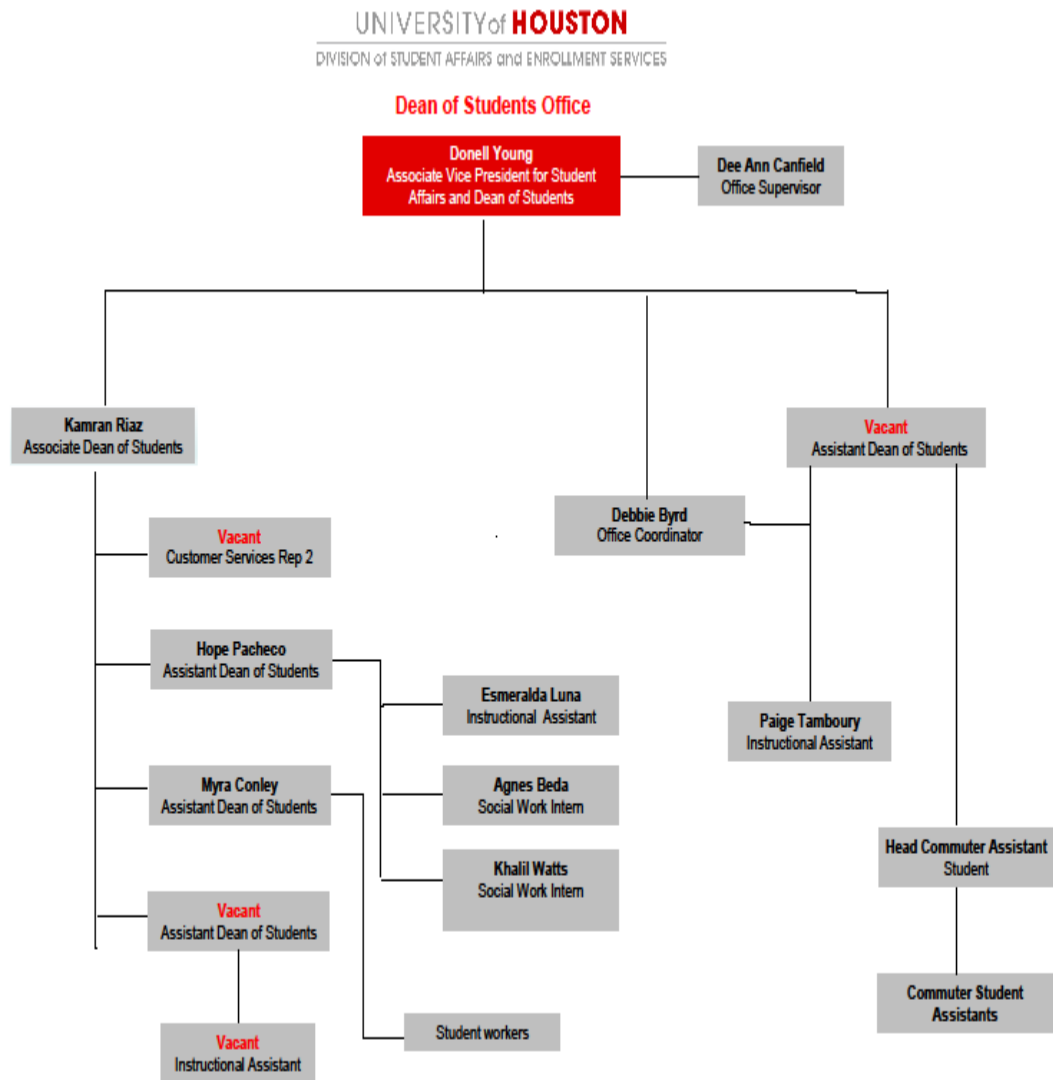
UNIVERSITY of HOUSTON
DIVISION of STUDENT AFFAIRS and ENROLLMENT SERVICES

Dean of Students Office

Donell Young
Associate Vice President for Student Affairs and Dean of Students

Dee Ann Canfield
Office Supervisor

Kamran Riaz
Associate Dean of Students

Debbie Byrd
Office Coordinator

Vacant
Assistant Dean of Students

Vacant
Customer Services Rep 2

Hope Pacheco
Assistant Dean of Students

Esmeralda Luna
Instructional Assistant

Paige Tamboury
Instructional Assistant

Myra Conley
Assistant Dean of Students

Agnes Beda
Social Work Intern

Khalil Watts
Social Work Intern

Head Commuter Assistant
Student

Vacant
Assistant Dean of Students

Vacant
Instructional Assistant

Student workers

Commuter Student Assistants